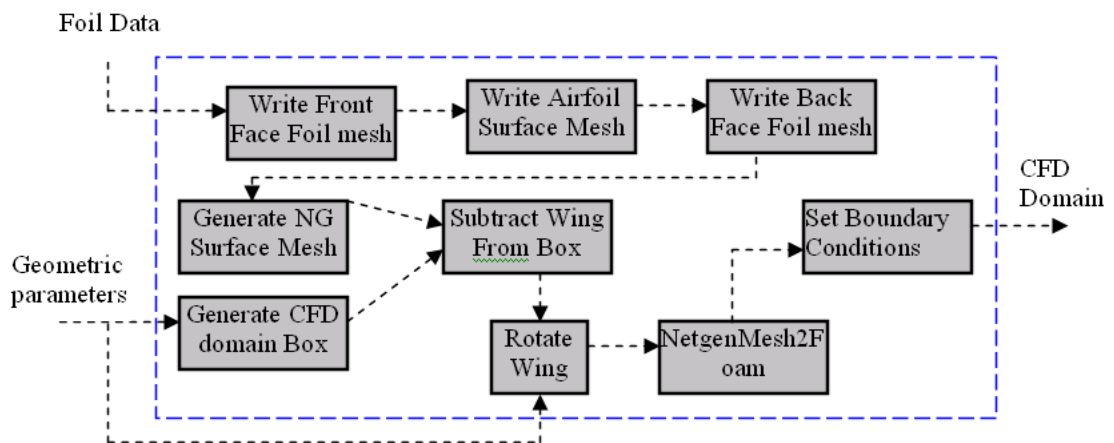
Foil Data

Write Front Face Foil mesh

Write Airfoil Surface Mesh

Write Back Face Foil mesh

CFD Domain

Generate NG Surface Mesh

Subtract Wing From Box

Set Boundary Conditions

Geometric parameters

Generate CFD domain Box

Rotate Wing

NetgenMesh2Foam